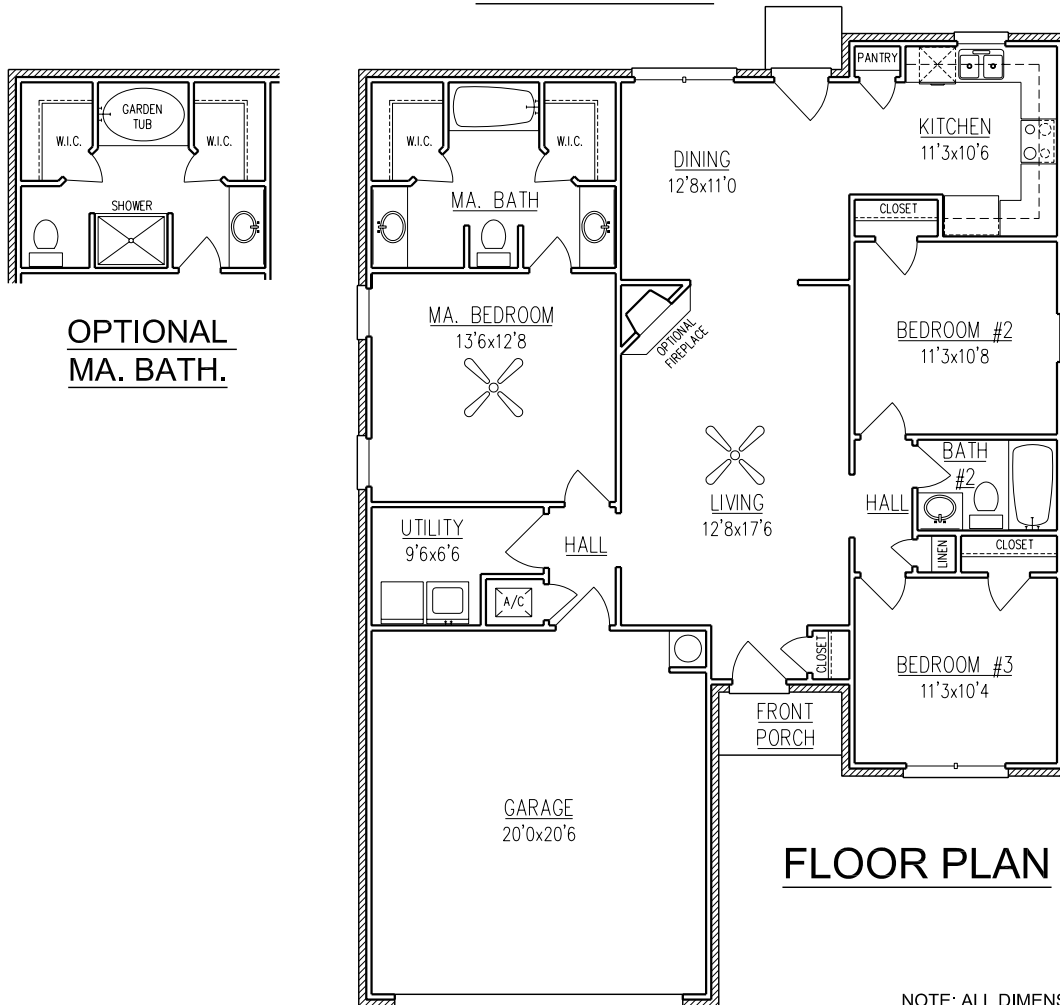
GARDEN TUB
W.I.C.
W.I.C.
SHOWER

OPTIONAL MA. BATH.

PANTRY
KITCHEN
11'3x10'6
W.I.C.
W.I.C.
MA. BATH
DINING
12'8x11'0
CLOSET
BEDROOM #2
11'3x10'8
MA. BEDROOM
13'6x12'8
OPTIONAL FIREPLACE
BATH #2
LIVING
12'8x17'6
HALL
UTILITY
9'6x6'6
HALL
LINEN
CLOSET
A/C
CLOSET
BEDROOM #3
11'3x10'4
FRONT PORCH
GARAGE
20'0x20'6

FLOOR PLAN

NOTE: ALL DIMENS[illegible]